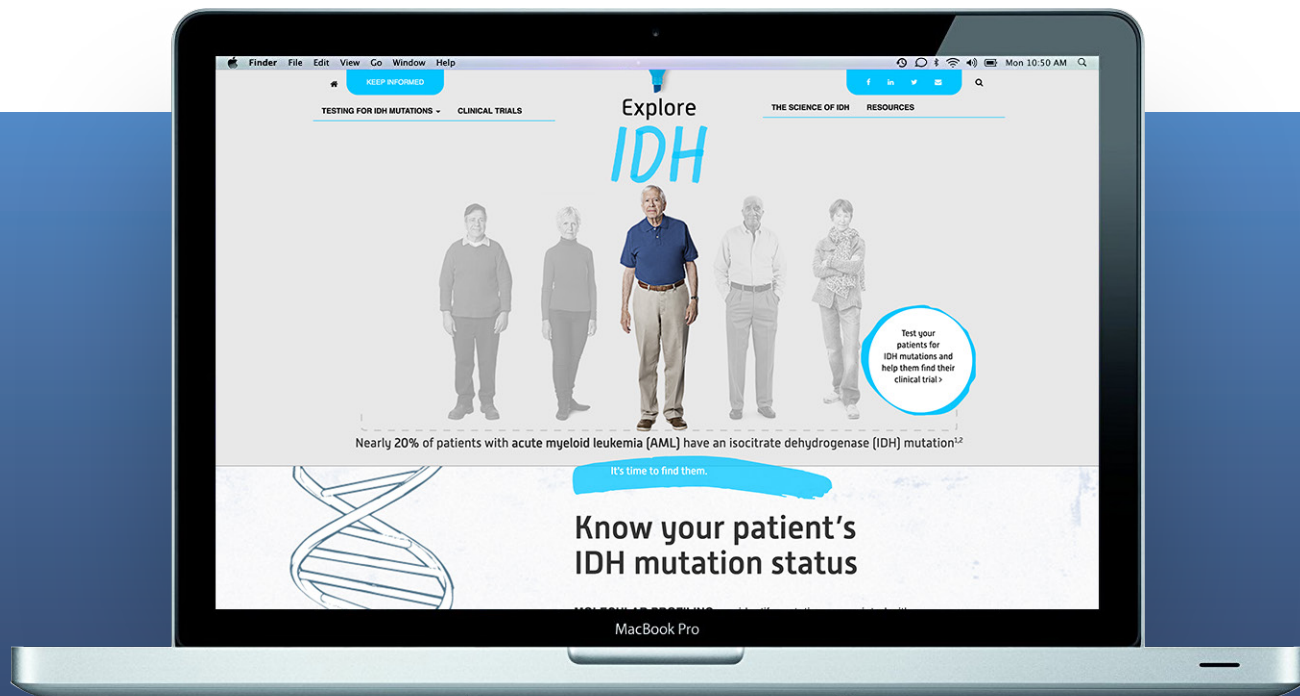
Finder File Edit View Go Window Help

Mon 10:50 AM

KEEP INFORMED

TESTING FOR IDH MUTATIONS CLINICAL TRIALS

Explore IDH

THE SCIENCE OF IDH RESOURCES

Test your patients for IDH mutations and help them find their clinical trial >

Nearly 20% of patients with acute myeloid leukemia (AML) have an isocitrate dehydrogenase (IDH) mutation$^{1,2}$

It's time to find them.

Know your patient's IDH mutation status

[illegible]

MacBook Pro